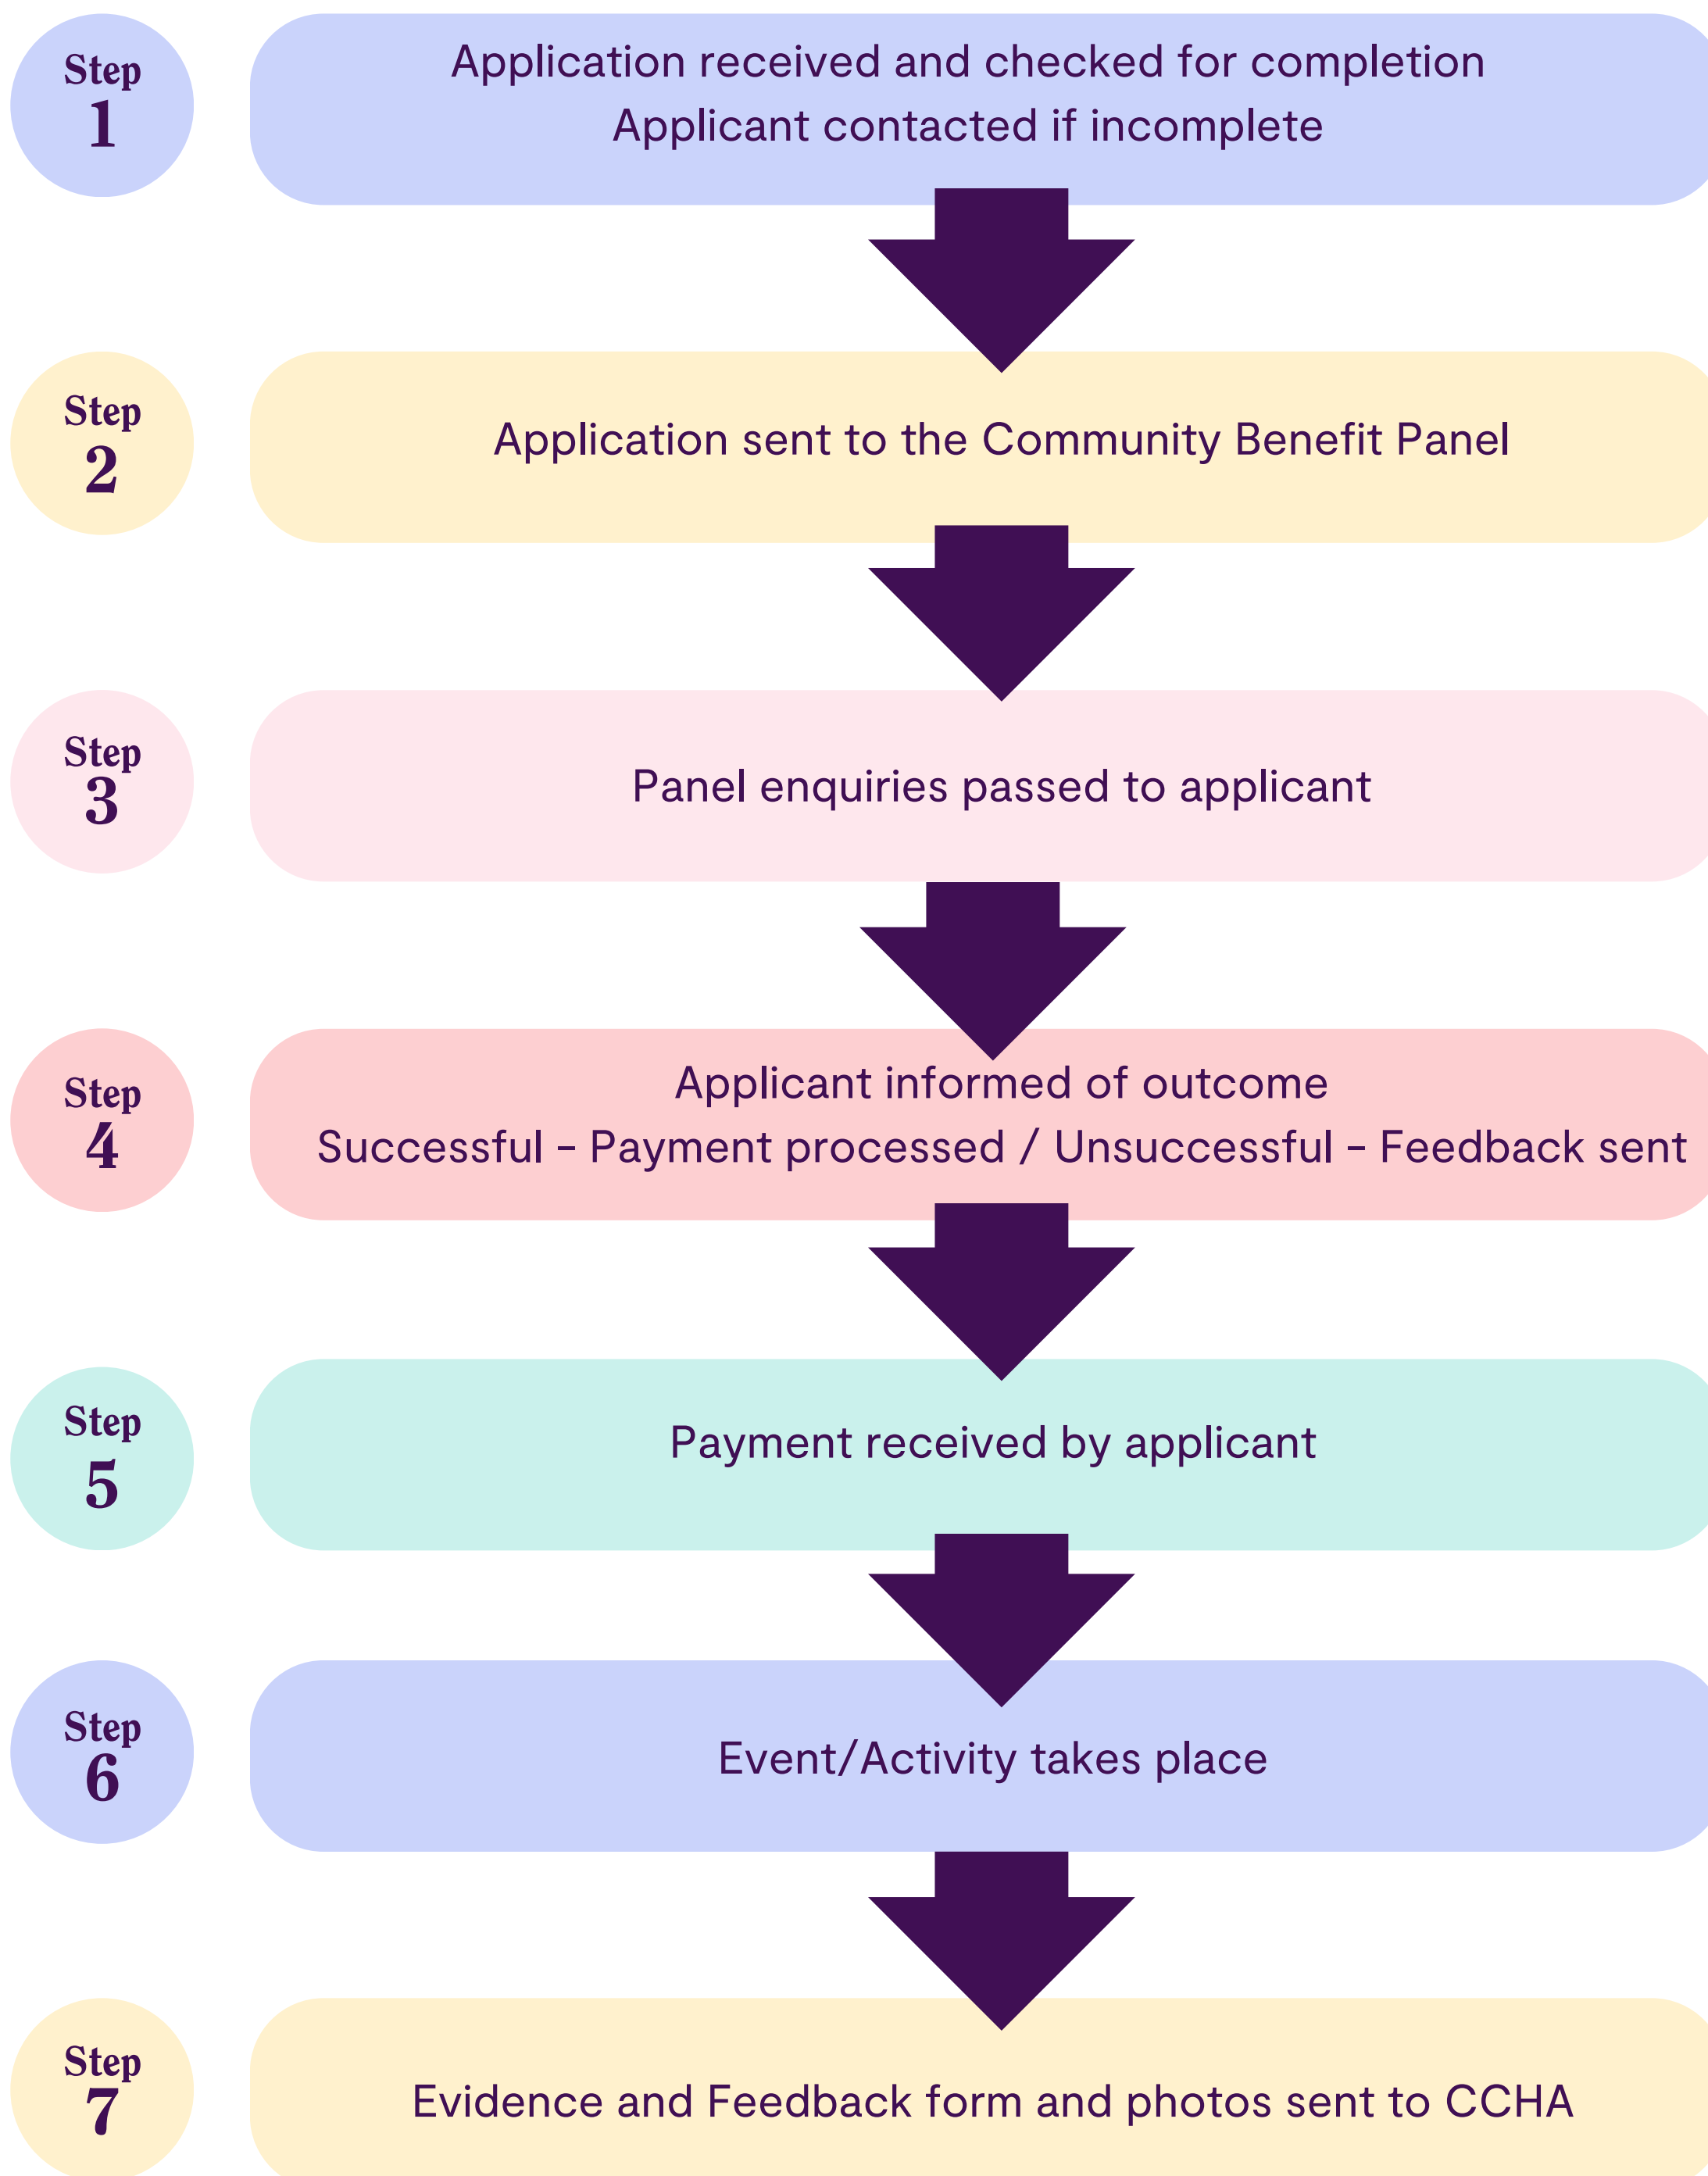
Step 1

Application received and checked for completion
Applicant contacted if incomplete

Step 2

Application sent to the Community Benefit Panel

Step 3

Panel enquiries passed to applicant

Step 4

Applicant informed of outcome
Successful - Payment processed / Unsuccessful - Feedback sent

Step 5

Payment received by applicant

Step 6

Event/Activity takes place

Step 7

Evidence and Feedback form and photos sent to CCHA